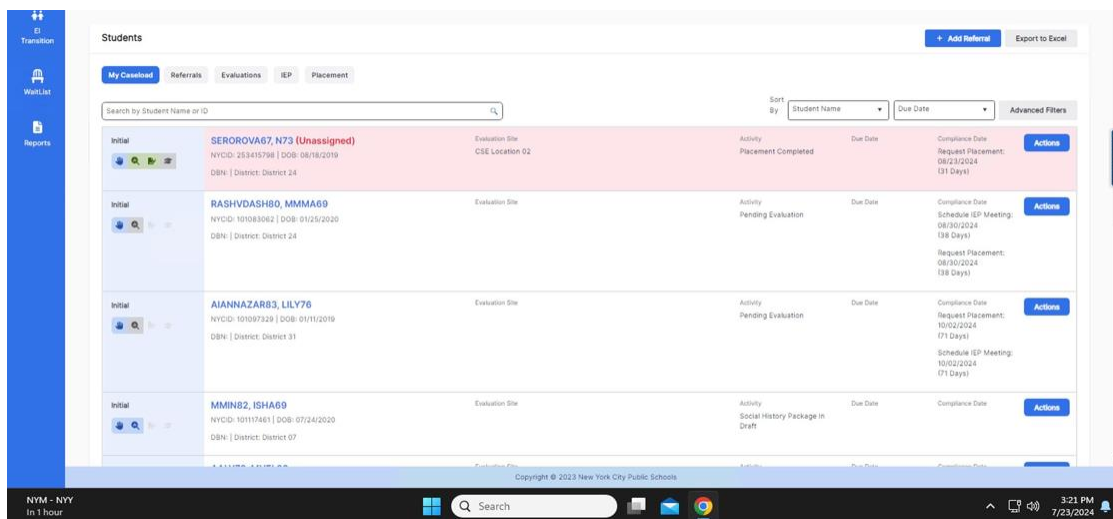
EI Transition

WaitList

Reports

Students

+ Add Referral

Export to Excel

My Caseload

Referrals

Evaluations

IEP

Placement

Search by Student Name or ID

Sort By

Student Name

Due Date

Advanced Filters

Initial

SEROROVA67, N73 (Unassigned)

NYCID: 253415798 | DOB: 08/18/2019

DBN: | District: District 24

Evaluation Site

CSE Location 02

Activity

Placement Completed

Due Date

Compliance Date

Request Placement: 08/23/2024 (31 Days)

Actions

Initial

RASHVDASH80, MMMA69

NYCID: 101083062 | DOB: 01/25/2020

DBN: | District: District 24

Evaluation Site

Activity

Pending Evaluation

Due Date

Compliance Date

Schedule IEP Meeting: 08/30/2024 (38 Days)

Request Placement: 08/30/2024 (38 Days)

Actions

Initial

AIANNAZAR83, LILY76

NYCID: 101097329 | DOB: 01/11/2019

DBN: | District: District 31

Evaluation Site

Activity

Pending Evaluation

Due Date

Compliance Date

Request Placement: 10/02/2024 (71 Days)

Schedule IEP Meeting: 10/02/2024 (71 Days)

Actions

Initial

MMIN82, ISHA69

NYCID: 101117461 | DOB: 07/24/2020

DBN: | District: District 07

Evaluation Site

Activity

Social History Package In Draft

Due Date

Compliance Date

Actions

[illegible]

Copyright © 2023 New York City Public Schools

NYM - NYY
In 1 hour

Search

3:21 PM
7/23/2024